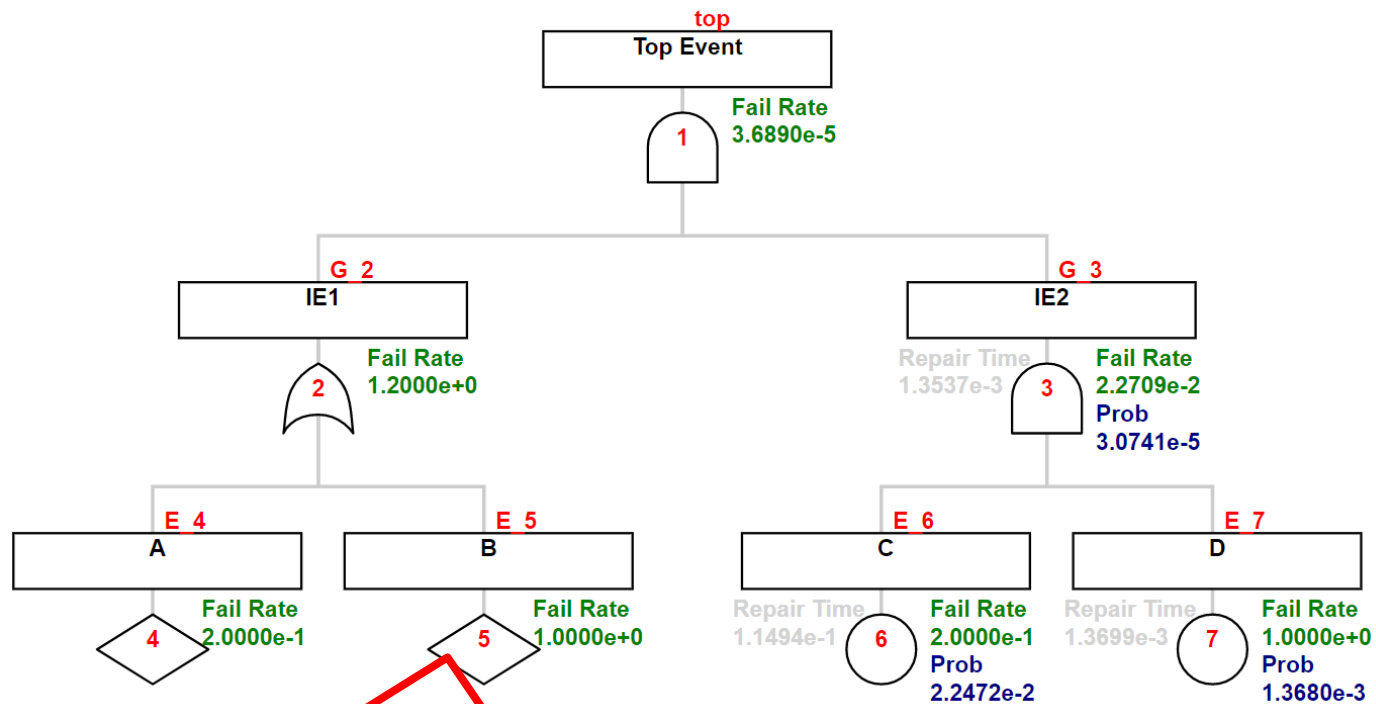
top
Top Event
1
Fail Rate
3.6890e-5

G_2
IE1
2
Fail Rate
1.2000e+0

G_3
IE2
Repair Time
1.3537e-3
3
Fail Rate
2.2709e-2
Prob
3.0741e-5

E_4
A
4
Fail Rate
2.0000e-1

E_5
B
5
Fail Rate
1.0000e+0

E_6
C
Repair Time
1.1494e-1
6
Fail Rate
2.0000e-1
Prob
2.2472e-2

E_7
D
Repair Time
1.3699e-3
7
Fail Rate
1.0000e+0
Prob
1.3680e-3